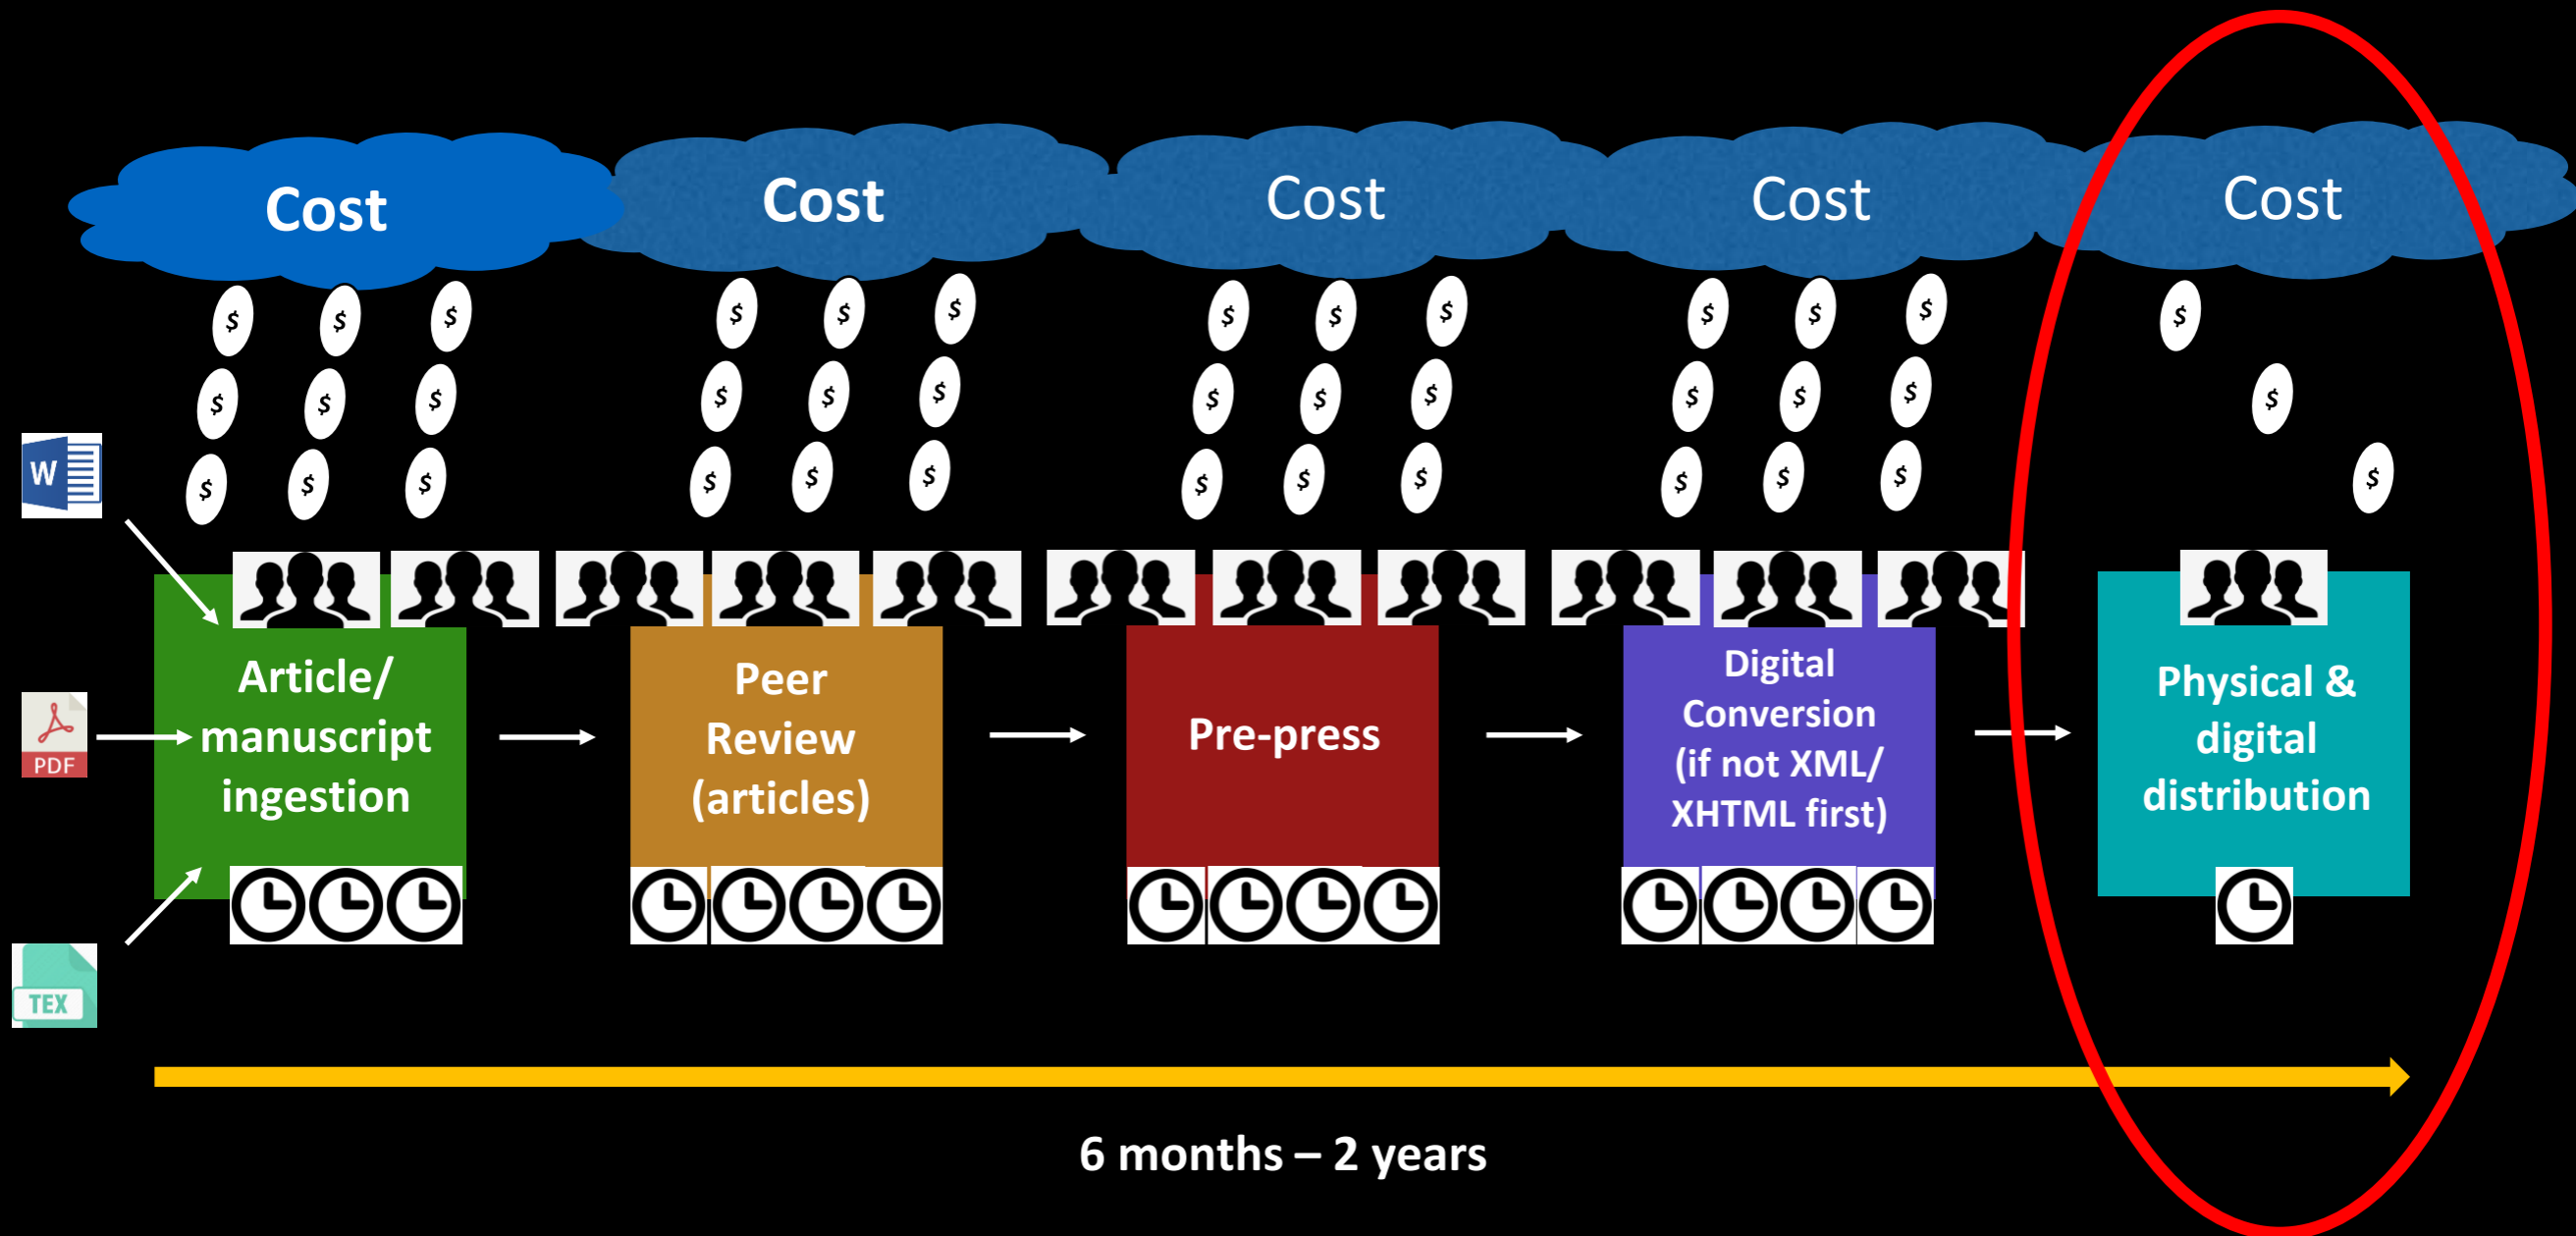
Cost Cost Cost Cost Cost

$ $ $
$ $ $
$ $ $

W

PDF

TEX

Article/ manuscript ingestion

Peer Review (articles)

Pre-press

Digital Conversion (if not XML/ XHTML first)

Physical & digital distribution

6 months – 2 years